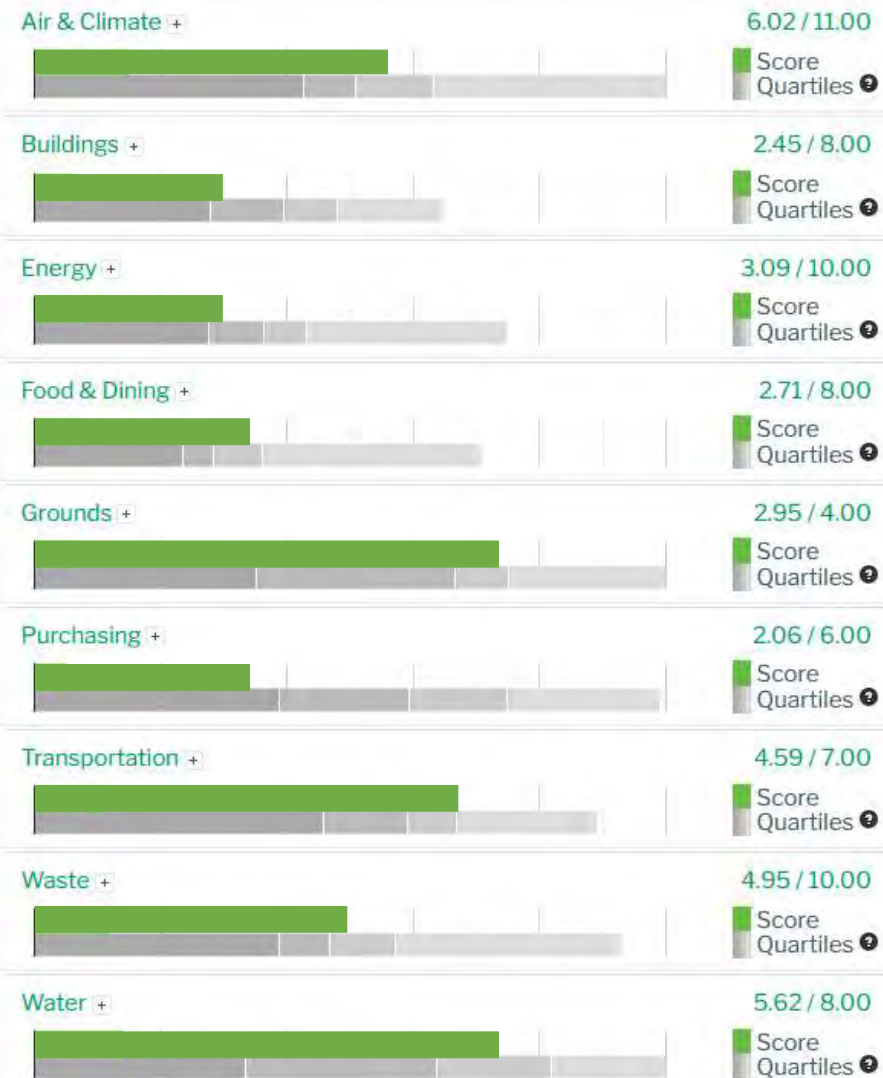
Air & Climate +
6.02 / 11.00
Score
Quartiles ?

Buildings +
2.45 / 8.00
Score
Quartiles ?

Energy +
3.09 / 10.00
Score
Quartiles ?

Food & Dining +
2.71 / 8.00
Score
Quartiles ?

Grounds +
2.95 / 4.00
Score
Quartiles ?

Purchasing +
2.06 / 6.00
Score
Quartiles ?

Transportation +
4.59 / 7.00
Score
Quartiles ?

Waste +
4.95 / 10.00
Score
Quartiles ?

Water +
5.62 / 8.00
Score
Quartiles ?